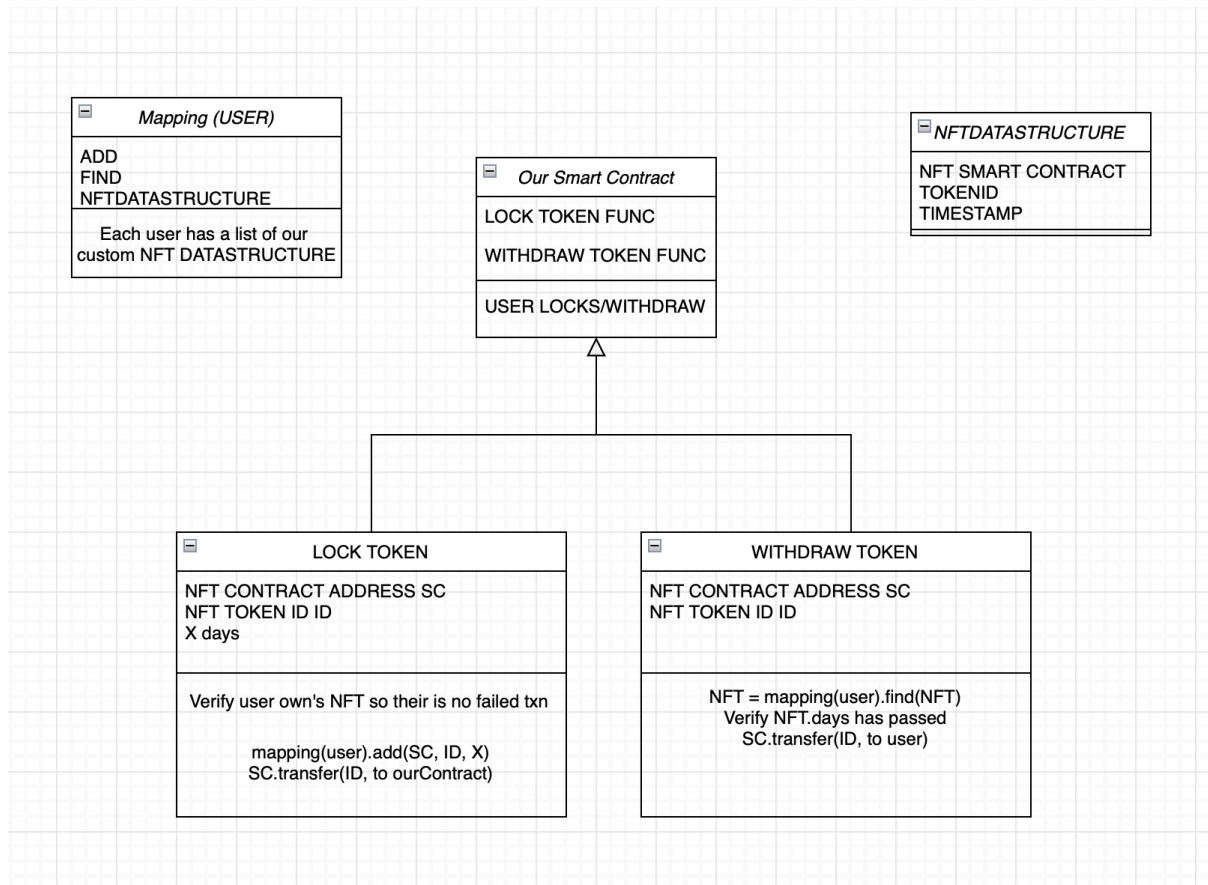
Mapping (USER)

ADD
FIND
NFTDATASTRUCTURE

Each user has a list of our custom NFT DATASTRUCTURE

Our Smart Contract

LOCK TOKEN FUNC

WITHDRAW TOKEN FUNC

USER LOCKS/WITHDRAW

NFTDATASTRUCTURE

NFT SMART CONTRACT
TOKENID
TIMESTAMP

LOCK TOKEN

NFT CONTRACT ADDRESS SC
NFT TOKEN ID ID
X days

Verify user own's NFT so their is no failed txn

mapping(user).add(SC, ID, X)
SC.transfer(ID, to ourContract)

WITHDRAW TOKEN

NFT CONTRACT ADDRESS SC
NFT TOKEN ID ID

NFT = mapping(user).find(NFT)
Verify NFT.days has passed
SC.transfer(ID, to user)